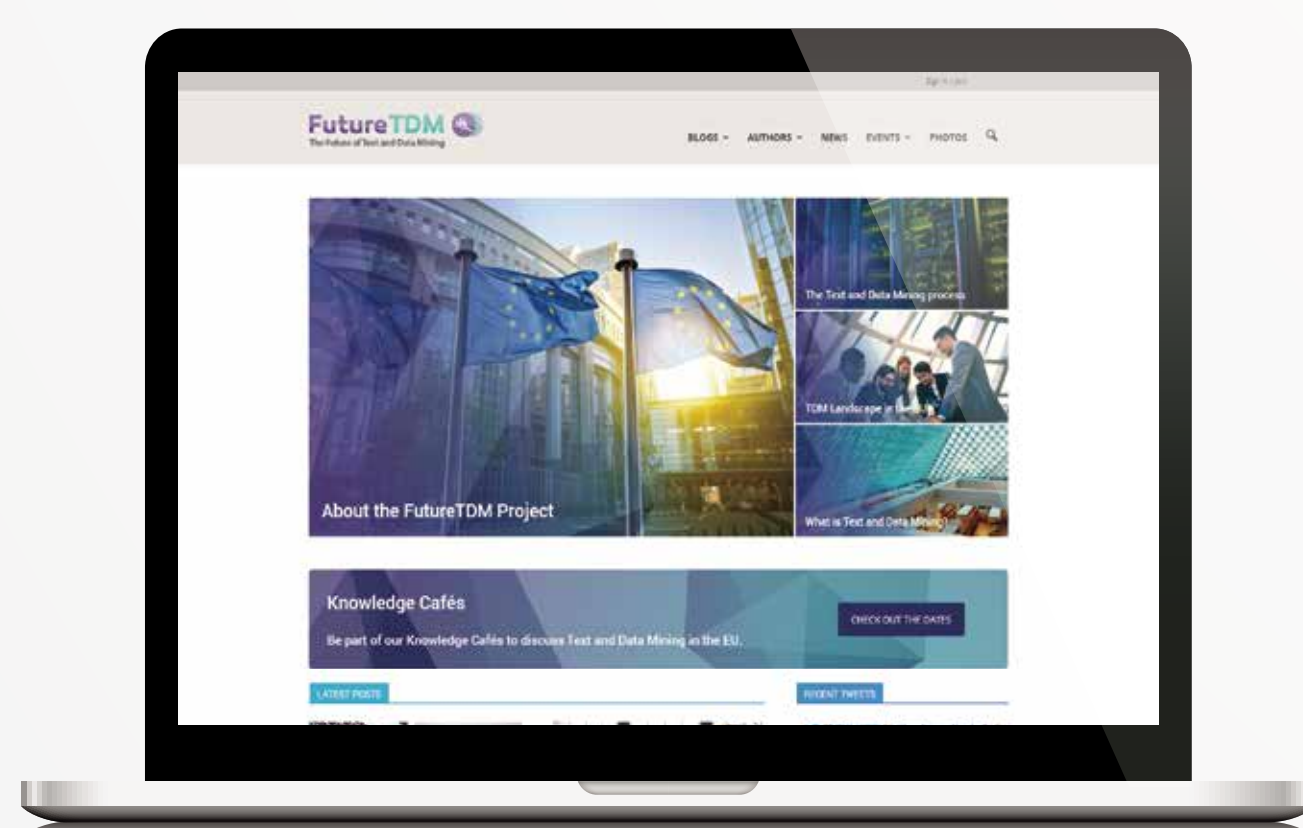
Sign in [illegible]

FutureTDM

The Future of Text and Data Mining

BLOGS AUTHORS NEWS EVENTS PHOTOS

About the FutureTDM Project

The Text and Data Mining process

TDM Landscape in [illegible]

What is Text and Data Mining?

Knowledge Cafés

Be part of our Knowledge Cafés to discuss Text and Data Mining in the EU.

CHECK OUT THE DATES

LATEST POSTS

RECENT TWEETS